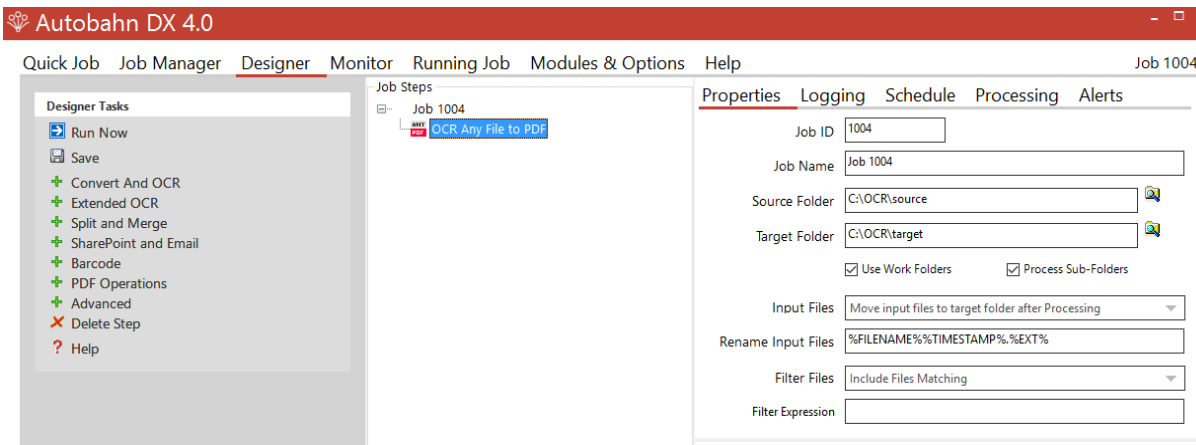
Autobahn DX 4.0

Quick Job Job Manager Designer Monitor Running Job Modules & Options Help Job 1004

Designer Tasks
Run Now
Save
Convert And OCR
Extended OCR
Split and Merge
SharePoint and Email
Barcode
PDF Operations
Advanced
Delete Step
Help

Job Steps
Job 1004
ANY PDF OCR Any File to PDF

Properties Logging Schedule Processing Alerts

Job ID 1004
Job Name Job 1004
Source Folder C:\OCR\source
Target Folder C:\OCR\target
Use Work Folders
Process Sub-Folders
Input Files Move input files to target folder after Processing
Rename Input Files %FILENAME%%TIMESTAMP%.%EXT%
Filter Files Include Files Matching
Filter Expression